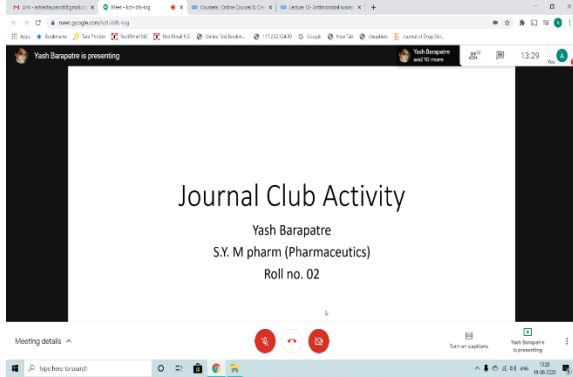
meet.google.com/kdi-bfb-kxg

Yash Barapatre is presenting

Yash Barapatre and 10 more

13:29

You

Journal Club Activity

Yash Barapatre

S.Y. M pharm (Pharmaceutics)

Roll no. 02

Meeting details

Turn on captions

Yash Barapatre is presenting

Type here to search